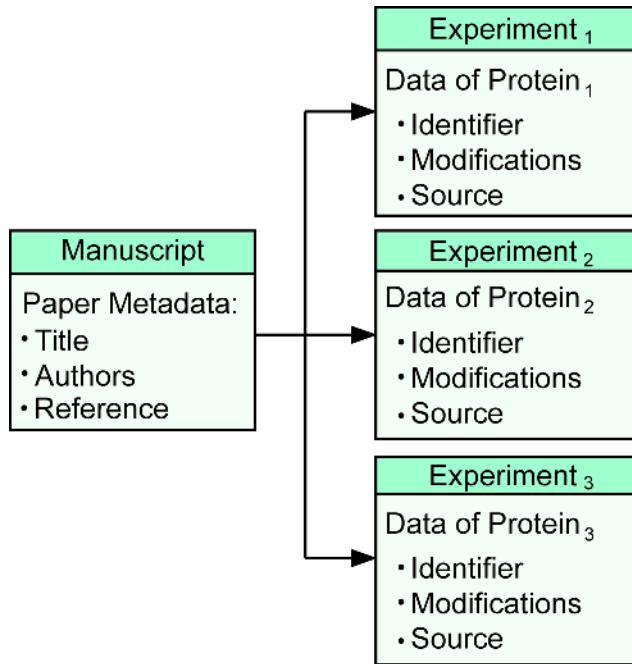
Manuscript

Paper Metadata:
• Title
• Authors
• Reference

Experiment $_1$

Data of Protein $_1$
• Identifier
• Modifications
• Source

Experiment $_2$

Data of Protein $_2$
• Identifier
• Modifications
• Source

Experiment $_3$

Data of Protein $_3$
• Identifier
• Modifications
• Source